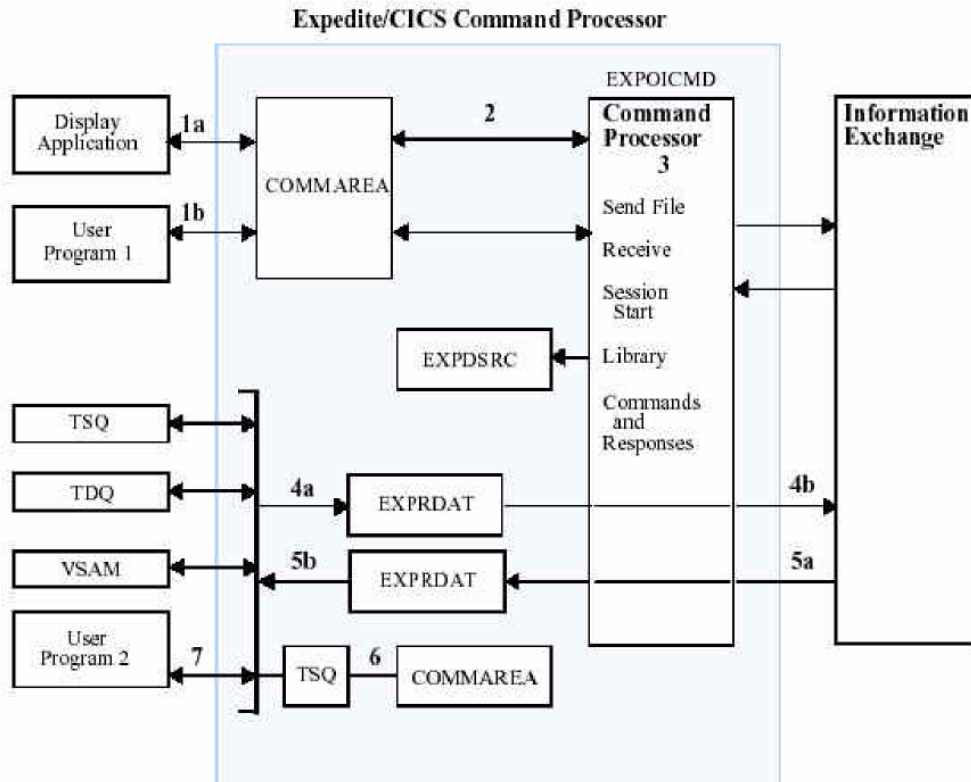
Expedite/CICS Command Processor

Display Application

1a

User Program 1

1b

COMMAREA

2

EXPOICMD

Command Processor

3

Send File

Receive

Session Start

Library

Commands and Responses

Information Exchange

EXPDSRC

TSQ

TDQ

4a

EXPRDAT

4b

VSAM

5b

EXPRDAT

5a

User Program 2

7

TSQ

6

COMMAREA